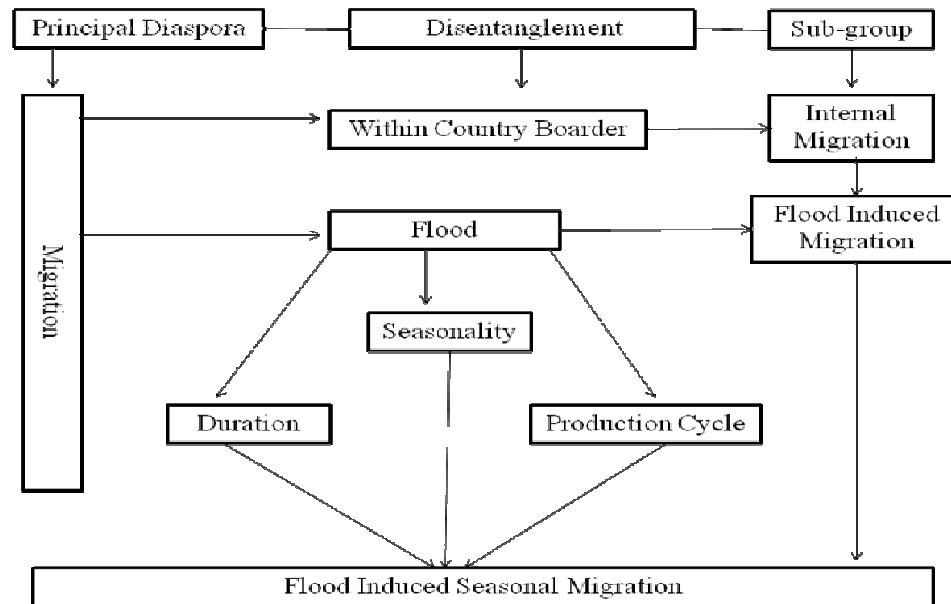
Principal Diaspora

Disentanglement

Sub-group

Migration

Within Country Boarder

Internal Migration

Flood

Flood Induced Migration

Seasonality

Duration

Production Cycle

Flood Induced Seasonal Migration